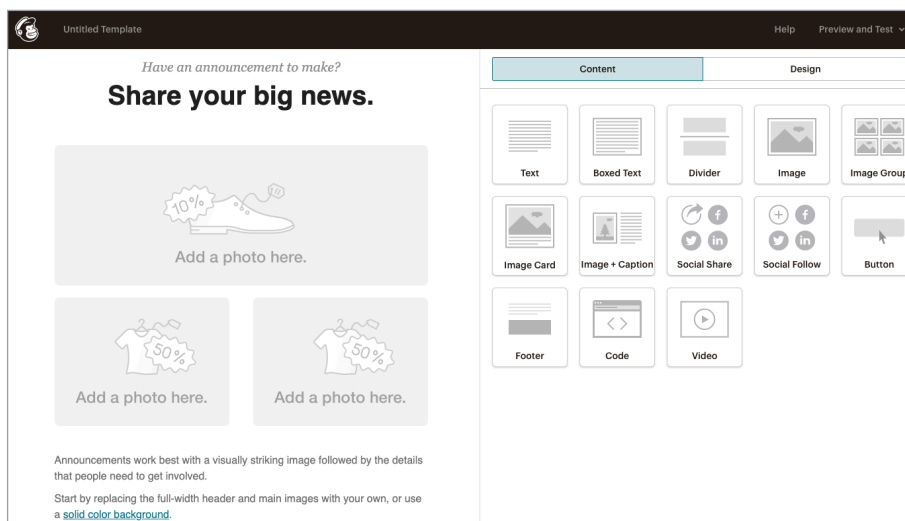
Untitled Template

Help Preview and Test

Have an announcement to make?

Share your big news.

10%

Add a photo here.

50%

Add a photo here.

50%

Add a photo here.

Announcements work best with a visually striking image followed by the details that people need to get involved.

Start by replacing the full-width header and main images with your own, or use a solid color background.

Content

Design

Text

Boxed Text

Divider

Image

Image Group

Image Card

Image + Caption

Social Share

Social Follow

Button

Footer

Code

Video